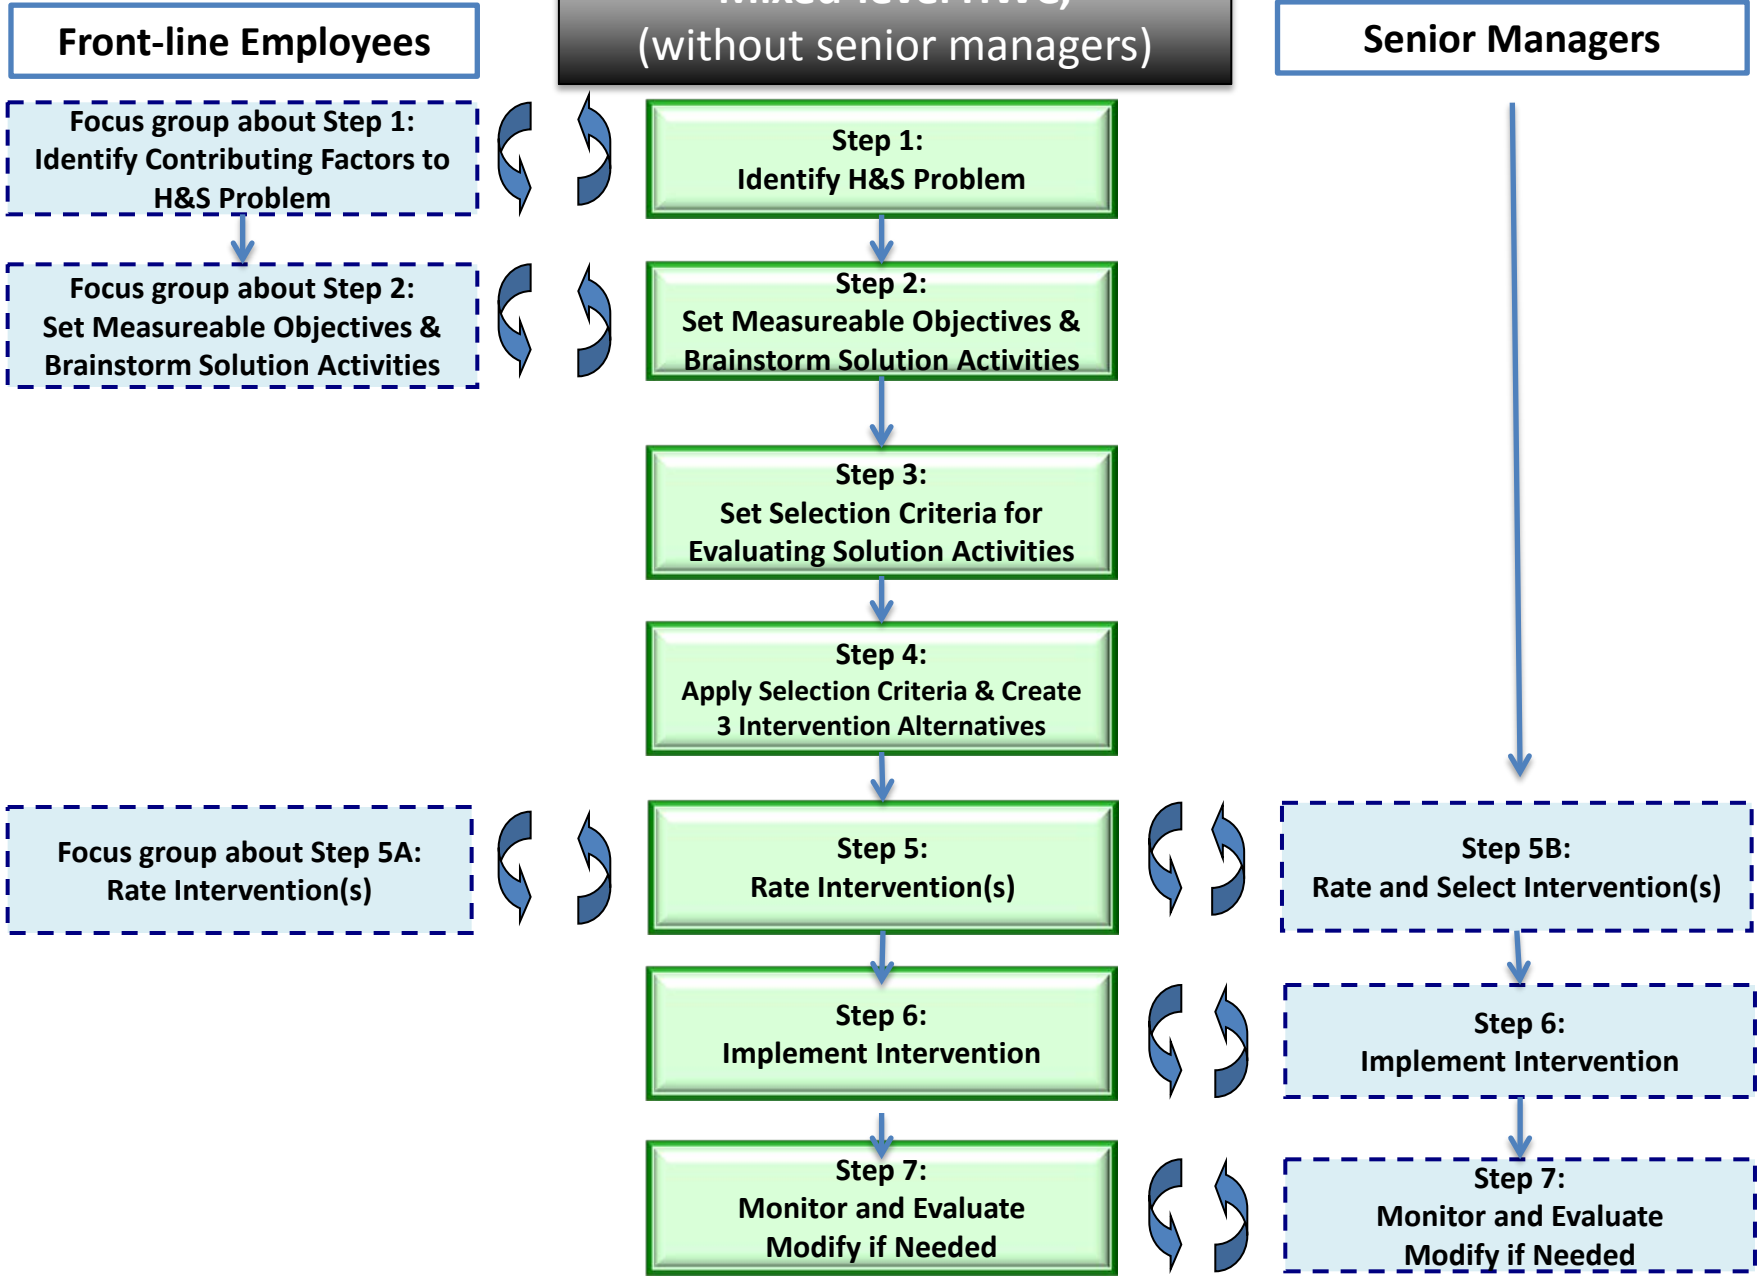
Front-line Employees

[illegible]
(without senior managers)

Senior Managers

Focus group about Step 1: Identify Contributing Factors to H&S Problem

Step 1:
Identify H&S Problem

Focus group about Step 2: Set Measureable Objectives & Brainstorm Solution Activities

Step 2:
Set Measureable Objectives & Brainstorm Solution Activities

Step 3:
Set Selection Criteria for Evaluating Solution Activities

Step 4:
Apply Selection Criteria & Create 3 Intervention Alternatives

Focus group about Step 5A: Rate Intervention(s)

Step 5:
Rate Intervention(s)

Step 5B:
Rate and Select Intervention(s)

Step 6:
Implement Intervention

Step 6:
Implement Intervention

Step 7:
Monitor and Evaluate
Modify if Needed

Step 7:
Monitor and Evaluate
Modify if Needed